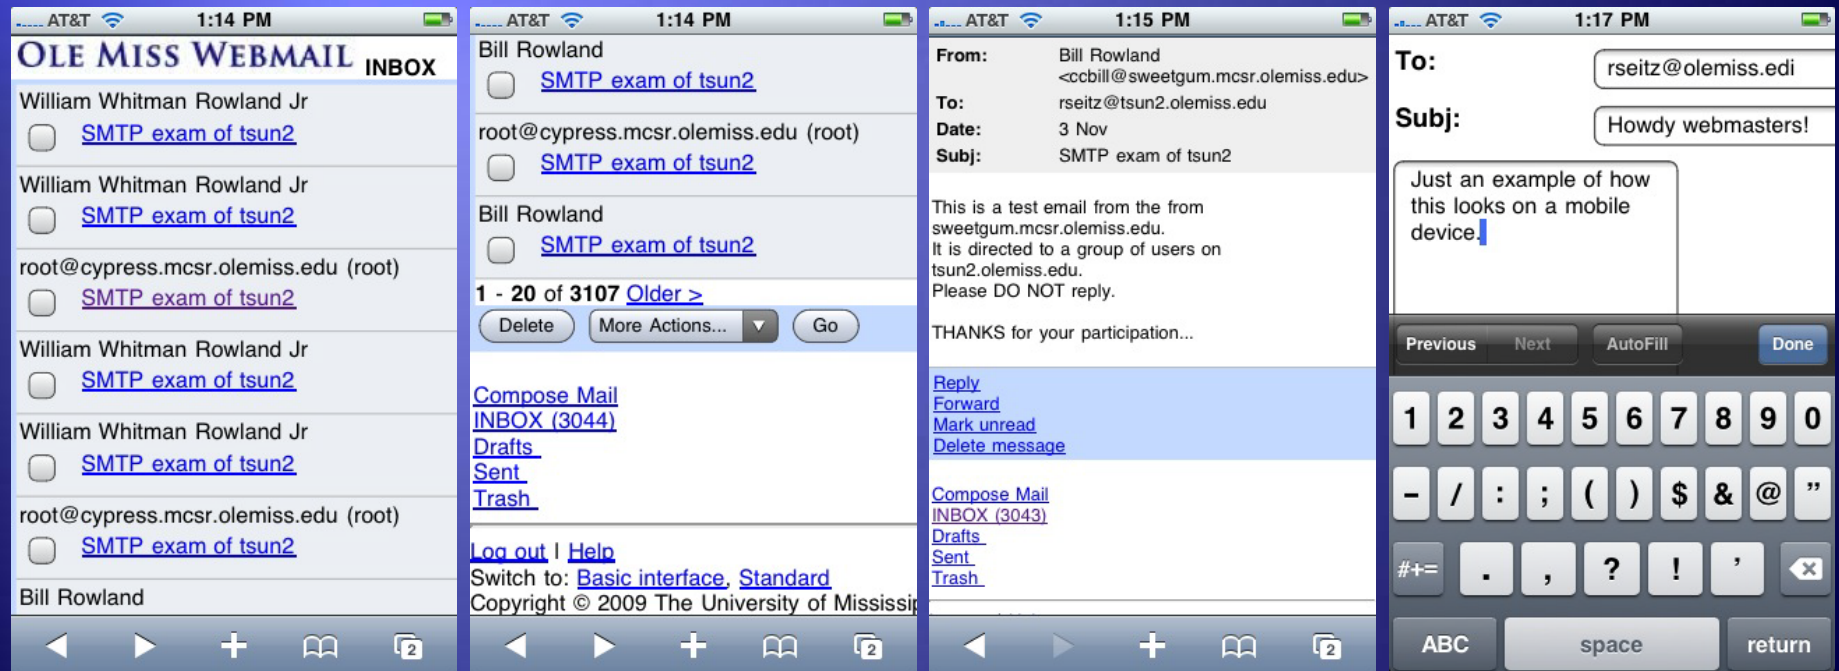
AT&T 1:14 PM

OLE MISS WEBMAIL INBOX

William Whitman Rowland Jr
SMTP exam of tsun2

William Whitman Rowland Jr
SMTP exam of tsun2

root@cypress.mcsr.olemiss.edu (root)
SMTP exam of tsun2

William Whitman Rowland Jr
SMTP exam of tsun2

William Whitman Rowland Jr
SMTP exam of tsun2

root@cypress.mcsr.olemiss.edu (root)
SMTP exam of tsun2

Bill Rowland

2

AT&T 1:14 PM

Bill Rowland
SMTP exam of tsun2

root@cypress.mcsr.olemiss.edu (root)
SMTP exam of tsun2

Bill Rowland
SMTP exam of tsun2

1 - 20 of 3107 Older >

Delete More Actions... Go

Compose Mail
INBOX (3044)
Drafts
Sent
Trash

Log out | Help
Switch to: Basic interface, Standard
Copyright © 2009 The University of Mississi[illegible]

2

AT&T 1:15 PM

From: Bill Rowland <ccbill@sweetgum.mcsr.olemiss.edu>
To: rseitz@tsun2.olemiss.edu
Date: 3 Nov
Subj: SMTP exam of tsun2

This is a test email from the from sweetgum.mcsr.olemiss.edu.
It is directed to a group of users on tsun2.olemiss.edu.
Please DO NOT reply.

THANKS for your participation...

Reply
Forward
Mark unread
Delete message

Compose Mail
INBOX (3043)
Drafts
Sent
Trash

2

AT&T 1:17 PM

To: rseitz@olemiss.edi
Subj: Howdy webmasters!

Just an example of how this looks on a mobile device.

Previous Next AutoFill Done

1 2 3 4 5 6 7 8 9 0
- / : ; ( ) $ & @ "
#+= . , ? ! '
ABC space return